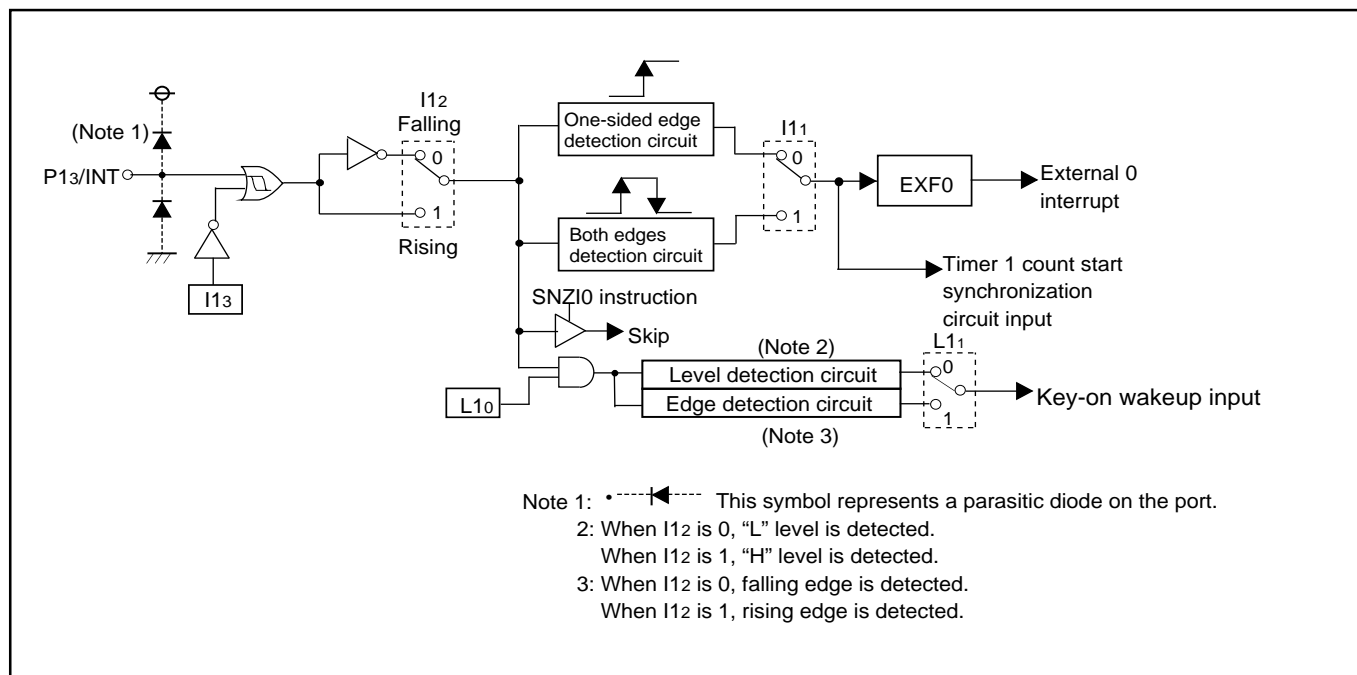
(Note 1)

P1₃/INT

I1₃

I1₂
Falling
0
1
Rising

One-sided edge detection circuit

Both edges detection circuit

I1₁
0
1

EXF0

External 0 interrupt

Timer 1 count start synchronization circuit input

SNZI0 instruction

Skip

(Note 2)

L1₁

Level detection circuit

Edge detection circuit

0
1

Key-on wakeup input

L1₀

(Note 3)

Note 1: This symbol represents a parasitic diode on the port.
2: When I1₂ is 0, "L" level is detected.
When I1₂ is 1, "H" level is detected.
3: When I1₂ is 0, falling edge is detected.
When I1₂ is 1, rising edge is detected.